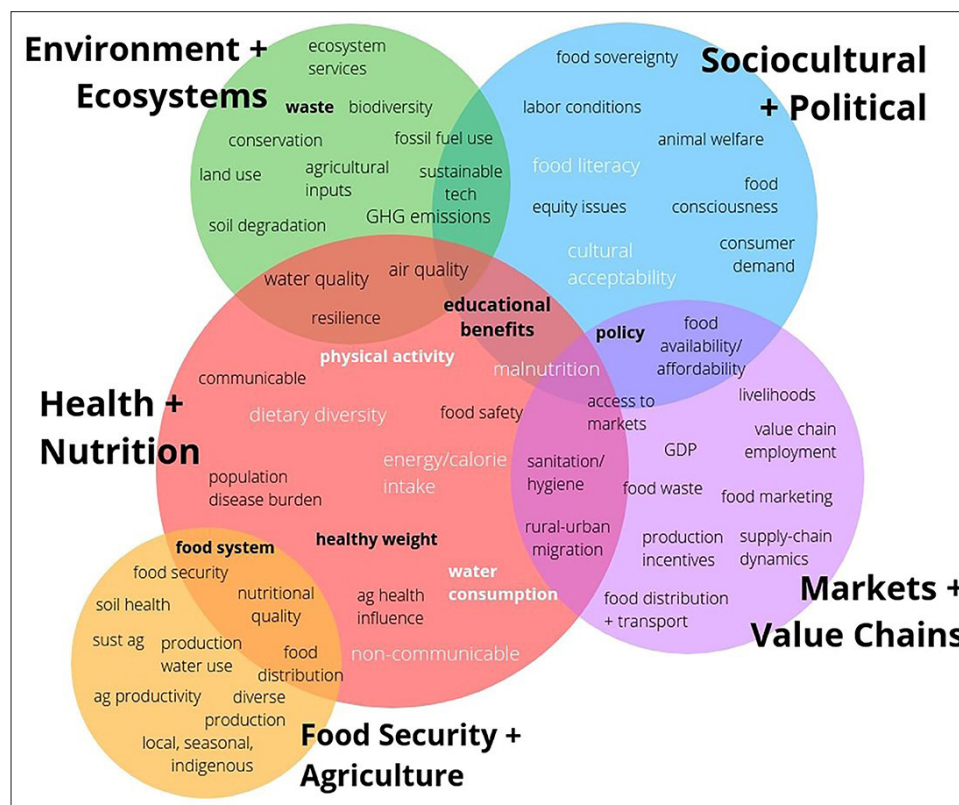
Environment + Ecosystems

ecosystem services
waste
biodiversity
conservation
fossil fuel use
land use
agricultural inputs
sustainable tech
soil degradation
GHG emissions

food sovereignty

Sociocultural + Political

labor conditions
animal welfare
food literacy
food consciousness
equity issues
cultural acceptability
consumer demand

water quality
air quality
resilience
educational benefits
policy
food availability/ affordability
physical activity
malnutrition
communicable

Health + Nutrition

dietary diversity
food safety
access to markets
livelihoods
value chain employment
GDP
energy/calorie intake
sanitation/ hygiene
population disease burden
food waste
food marketing
healthy weight
rural-urban migration
production incentives
supply-chain dynamics
food system
food security
nutritional quality
water consumption
ag health influence
soil health
food distribution + transport

Markets + Value Chains

sust ag
production water use
food distribution
non-communicable
ag productivity
diverse production
local, seasonal, indigenous

Food Security + Agriculture